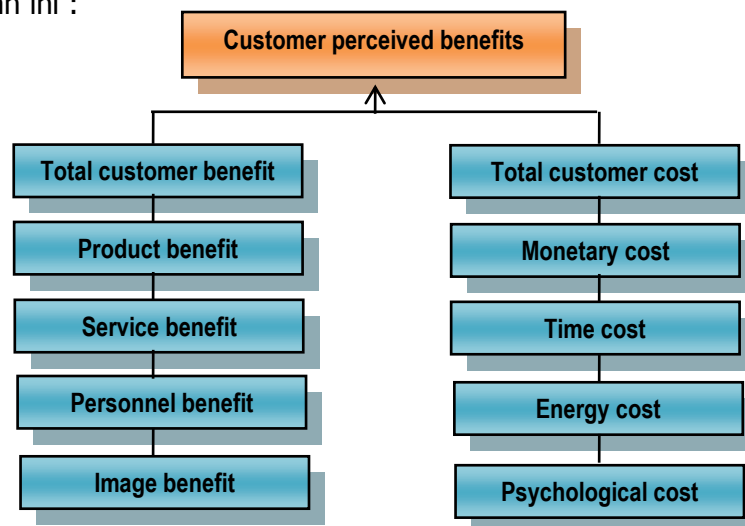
an ini :

Customer perceived benefits

Total customer benefit

Product benefit

Service benefit

Personnel benefit

Image benefit

Total customer cost

Monetary cost

Time cost

Energy cost

Psychological cost